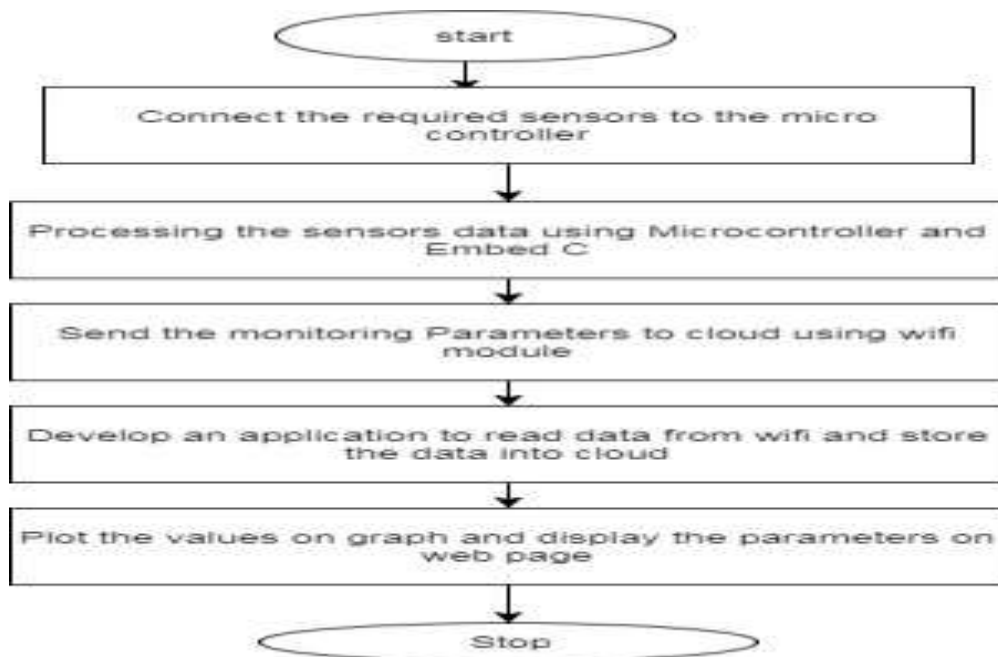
start

Connect the required sensors to the micro controller

Processing the sensors data using Microcontroller and Embed C

Send the monitoring Parameters to cloud using wifi module

Develop an application to read data from wifi and store the data into cloud

Plot the values on graph and display the parameters on web page

Stop